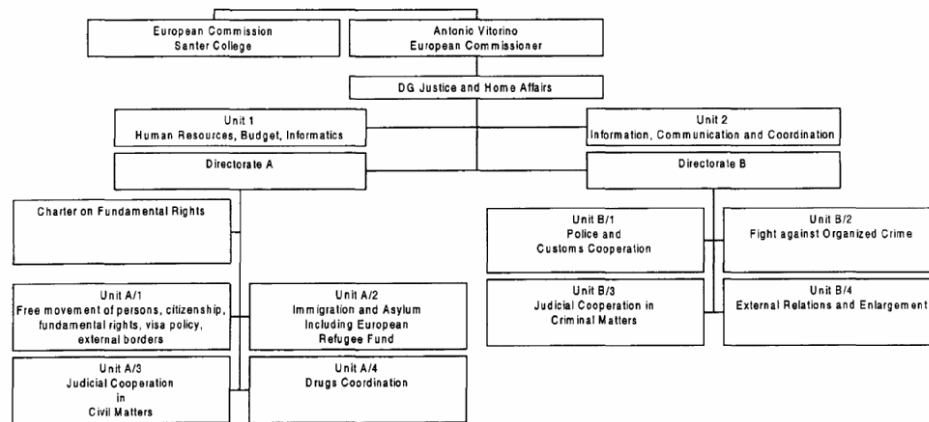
European Commission
Santer College

Antonio Vitorino
European Commissioner

DG Justice and Home Affairs

Unit 1
Human Resources, Budget, Informatics

Unit 2
Information, Communication and Coordination

Directorate A

Directorate B

Charter on Fundamental Rights

Unit A/1
Free movement of persons, citizenship, fundamental rights, visa policy, external borders

Unit A/2
Immigration and Asylum Including European Refugee Fund

Unit A/3
Judicial Cooperation in Civil Matters

Unit A/4
Drugs Coordination

Unit B/1
Police and Customs Cooperation

Unit B/2
Fight against Organized Crime

Unit B/3
Judicial Cooperation in Criminal Matters

Unit B/4
External Relations and Enlargement